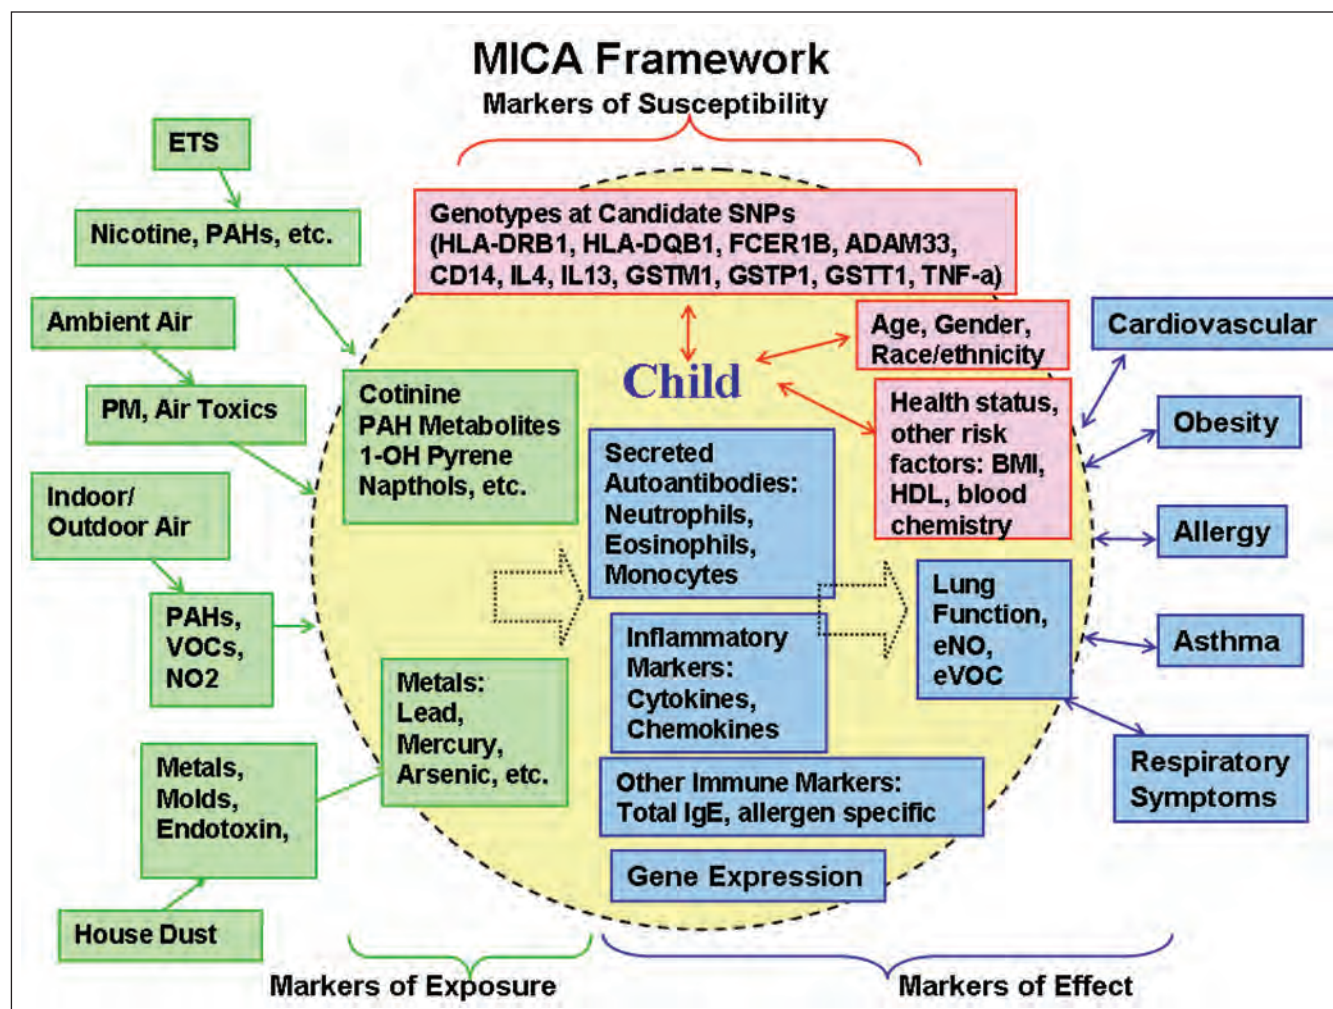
MICA Framework

Markers of Susceptibility

ETS

Nicotine, PAHs, etc.

Ambient Air

PM, Air Toxics

Indoor/ Outdoor Air

PAHs, VOCs, NO2

Metals, Molds, Endotoxin,

House Dust

Genotypes at Candidate SNPs (HLA-DRB1, HLA-DQB1, FCER1B, ADAM33, CD14, IL4, IL13, GSTM1, GSTP1, GSTT1, TNF-a)

Child

Age, Gender, Race/ethnicity

Health status, other risk factors: BMI, HDL, blood chemistry

Cotinine PAH Metabolites 1-OH Pyrene Napthols, etc.

Metals: Lead, Mercury, Arsenic, etc.

Secreted Autoantibodies: Neutrophils, Eosinophils, Monocytes

Inflammatory Markers: Cytokines, Chemokines

Other Immune Markers: Total IgE, allergen specific

Gene Expression

Lung Function, eNO, eVOC

Cardiovascular

Obesity

Allergy

Asthma

Respiratory Symptoms

Markers of Exposure

Markers of Effect